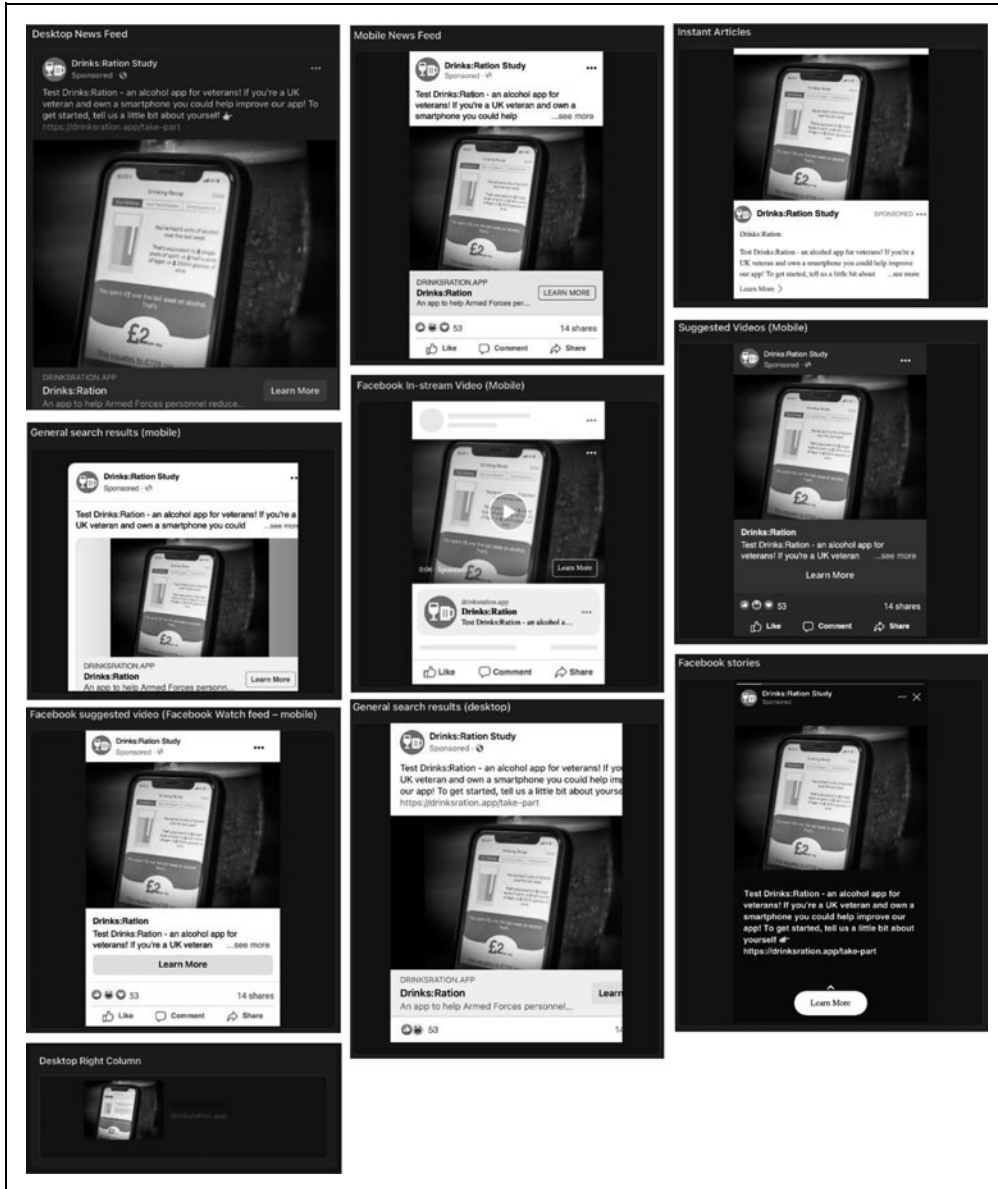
Desktop News Feed

Drinks:Ration Study
Sponsored ·

Test Drinks:Ration - an alcohol app for veterans! If you're a UK veteran and own a smartphone you could help improve our app! To get started, tell us a little bit about yourself! 👉
https://drinksration.app/take-part

Drinking Recap

You've had 8 units of alcohol over the last week

That's equivalent to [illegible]

You spent £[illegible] over the last week on alcohol. That's

£2

DRINKSRATION.APP
Drinks:Ration
An app to help Armed Forces personnel reduce...
Learn More

General search results (mobile)

Drinks:Ration Study
Sponsored ·

Test Drinks:Ration - an alcohol app for veterans! If you're a UK veteran and own a smartphone you could ...see more

£2

DRINKSRATION.APP
Drinks:Ration
An app to help Armed Forces personn...
Learn More

Facebook suggested video (Facebook Watch feed – mobile)

Drinks:Ration Study
Sponsored ·

£2

Drinks:Ration
Test Drinks:Ration - an alcohol app for veterans! If you're a UK veteran ...see more
Learn More

53
14 shares
Like Comment Share

Desktop Right Column

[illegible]
drinksration.app

Mobile News Feed

Drinks:Ration Study
Sponsored ·

Test Drinks:Ration - an alcohol app for veterans! If you're a UK veteran and own a smartphone you could help ...see more

£2

DRINKSRATION.APP
Drinks:Ration
An app to help Armed Forces per...
LEARN MORE

53
14 shares
Like Comment Share

Facebook In-stream Video (Mobile)

0:06 Sponsored
Learn More

drinksration.app
Drinks:Ration
Test Drinks:Ration - an alcohol a...

Like Comment Share

General search results (desktop)

Drinks:Ration Study
Sponsored ·

Test Drinks:Ration - an alcohol app for veterans! If yo UK veteran and own a smartphone you could help imp our app! To get started, tell us a little bit about yourse
https://drinksration.app/take-part

£2

DRINKSRATION.APP
Drinks:Ration
An app to help Armed Forces personnel...
Learn

53
14

Instant Articles

£2

Drinks:Ration Study
SPONSORED

Drinks:Ration

Test Drinks:Ration - an alcohol app for veterans! If you're a UK veteran and own a smartphone you could help improve our app! To get started, tell us a little bit about ...see more

Learn More

Suggested Videos (Mobile)

Drinks:Ration Study
Sponsored ·

£2

Drinks:Ration
Test Drinks:Ration - an alcohol app for veterans! If you're a UK veteran ...see more
Learn More

53
14 shares
Like Comment Share

Facebook stories

Drinks:Ration Study
Sponsored

£2

Test Drinks:Ration - an alcohol app for veterans! If you're a UK veteran and own a smartphone you could help improve our app! To get started, tell us a little bit about yourself 👉
https://drinksration.app/take-part

Learn More